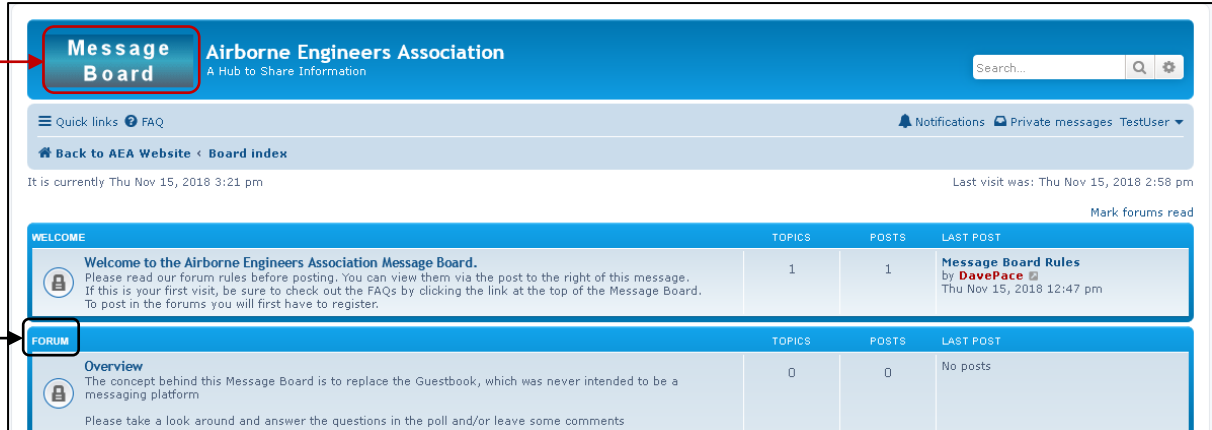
Message Board

Airborne Engineers Association
A Hub to Share Information

Search…

Quick links FAQ

Notifications Private messages TestUser

Back to AEA Website ‹ Board index

It is currently Thu Nov 15, 2018 3:21 pm

Last visit was: Thu Nov 15, 2018 2:58 pm

Mark forums read

| WELCOME | TOPICS | POSTS | LAST POST |
|---|---|---|---|
| **Welcome to the Airborne Engineers Association Message Board.** Please read our forum rules before posting. You can view them via the post to the right of this message. If this is your first visit, be sure to check out the FAQs by clicking the link at the top of the Message Board. To post in the forums you will first have to register. | 1 | 1 | **Message Board Rules** by DavePace Thu Nov 15, 2018 12:47 pm |

| FORUM | TOPICS | POSTS | LAST POST |
|---|---|---|---|
| **Overview** The concept behind this Message Board is to replace the Guestbook, which was never intended to be a messaging platform Please take a look around and answer the questions in the poll and/or leave some comments | 0 | 0 | No posts |